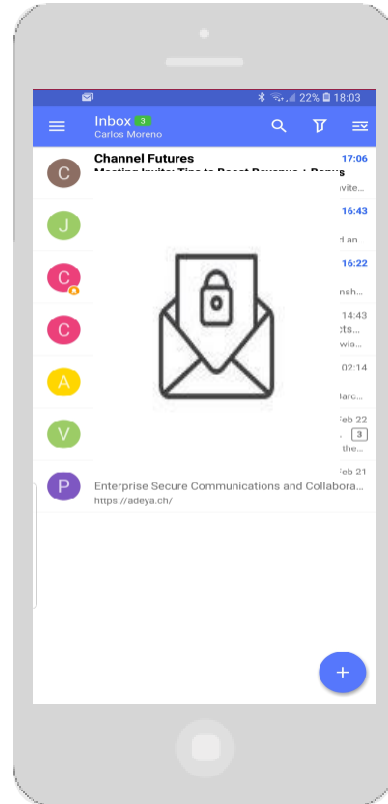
22% 18:03

Inbox 3
Carlos Moreno

C
Channel Futures
17:06
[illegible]
invite...

J
16:43
d an

C
16:22
nsh...

C
14:43
cts...
wia...

A
02:14

V
Feb 22
3
the...

P
Feb 21
Enterprise Secure Communications and Collabora...
https://adeya.ch/

+